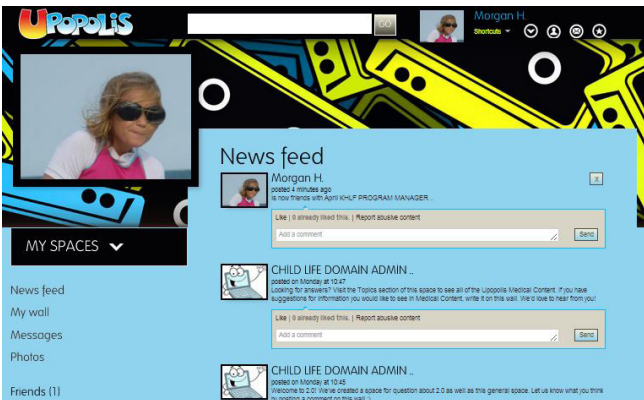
UPOPOLIS

GO

Morgan H.

Shortcuts

MY SPACES

News feed

My wall

Messages

Photos

Friends (1)

News feed

Morgan H.
posted 4 minutes ago
is now friends with April KHLF PROGRAM MANAGER ..

x

Like | 0 already liked this. | Report abusive content

Add a comment

Send

CHILD LIFE DOMAIN ADMIN ..
posted on Monday at 10:47
Looking for answers? Visit the Topics section of this space to see all of the Upopolis Medical Content. If you have suggestions for information you would like to see in Medical Content, write it on this wall. We'd love to hear from you!

Like | 0 already liked this. | Report abusive content

Add a comment

Send

CHILD LIFE DOMAIN ADMIN ..
posted on Monday at 10:45
Welcome to 2.0! We've created a space for question about 2.0 as well as this general space. Let us know what you think by posting a comment on this wall :)